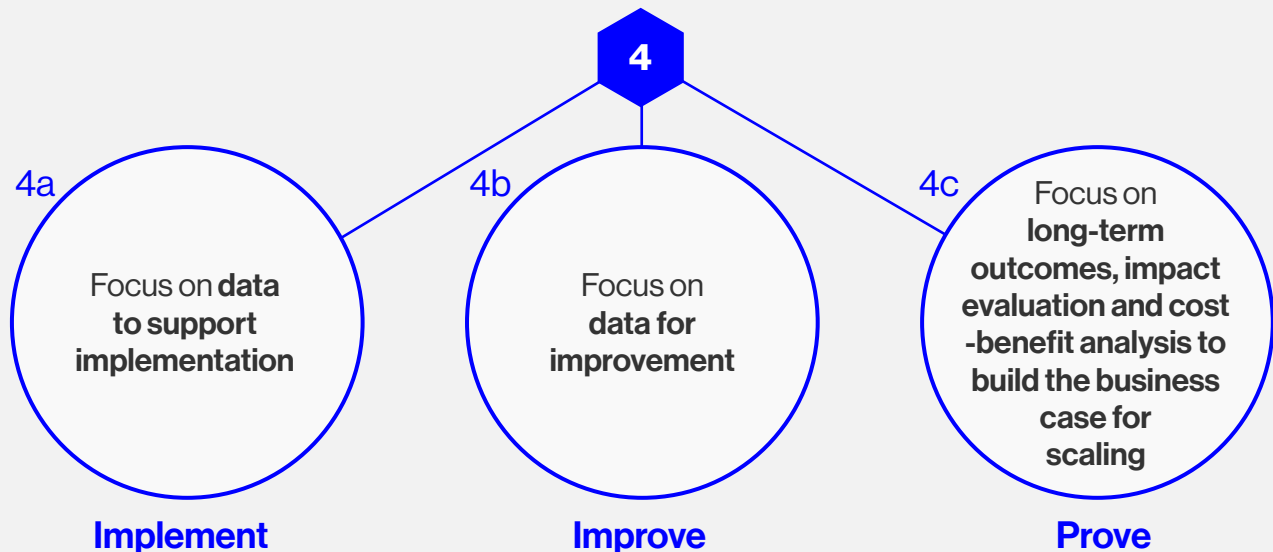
4

4a

Focus on data to support implementation

Implement

4b

Focus on data for improvement

Improve

4c

Focus on long-term outcomes, impact evaluation and cost -benefit analysis to build the business case for scaling

Prove